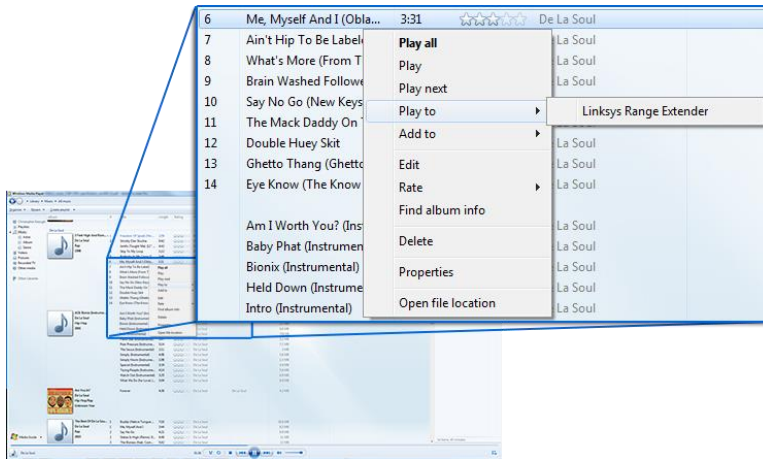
| | | | | |
|---|---|---|---|---|
| 6 | Me, Myself And I (Obla... | 3:31 | | De La Soul |
| 7 | Ain't Hip To Be Labele | | | De La Soul |
| 8 | What's More (From T | | | De La Soul |
| 9 | Brain Washed Followe | | | De La Soul |
| 10 | Say No Go (New Keys | | | De La Soul |
| 11 | The Mack Daddy On T | | | De La Soul |
| 12 | Double Huey Skit | | | De La Soul |
| 13 | Ghetto Thang (Ghetto | | | De La Soul |
| 14 | Eye Know (The Know | | | De La Soul |
| | Am I Worth You? (Inst | | | De La Soul |
| | Baby Phat (Instrumen | | | De La Soul |
| | Bionix (Instrumental) | | | De La Soul |
| | Held Down (Instrumen | | | De La Soul |
| | Intro (Instrumental) | | | De La Soul |

Play all
Play
Play next
Play to
Add to
Edit
Rate
Find album info
Delete
Properties
Open file location

Linksys Range Extender

Windows Media Player